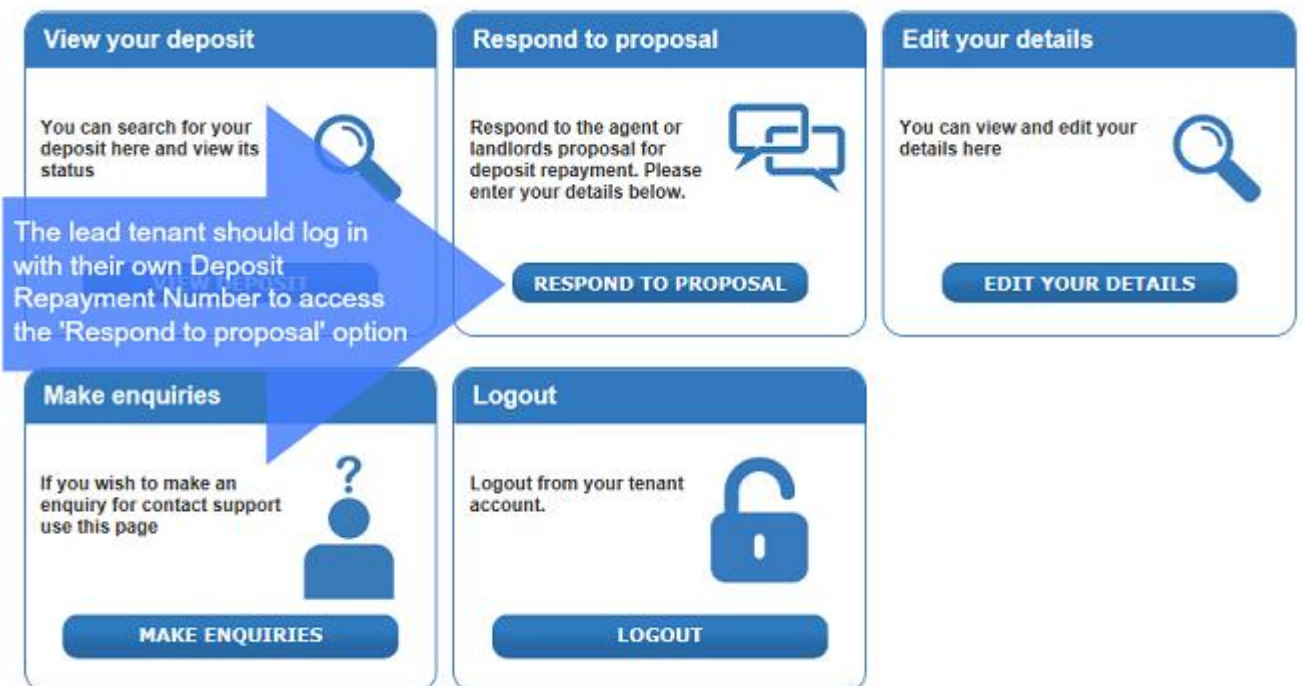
View your deposit

You can search for your deposit here and view its status

VIEW DEPOSIT

The lead tenant should log in with their own Deposit Repayment Number to access the 'Respond to proposal' option

Respond to proposal

Respond to the agent or landlords proposal for deposit repayment. Please enter your details below.

RESPOND TO PROPOSAL

Edit your details

You can view and edit your details here

EDIT YOUR DETAILS

Make enquiries

If you wish to make an enquiry for contact support use this page

MAKE ENQUIRIES

Logout

Logout from your tenant account.

LOGOUT